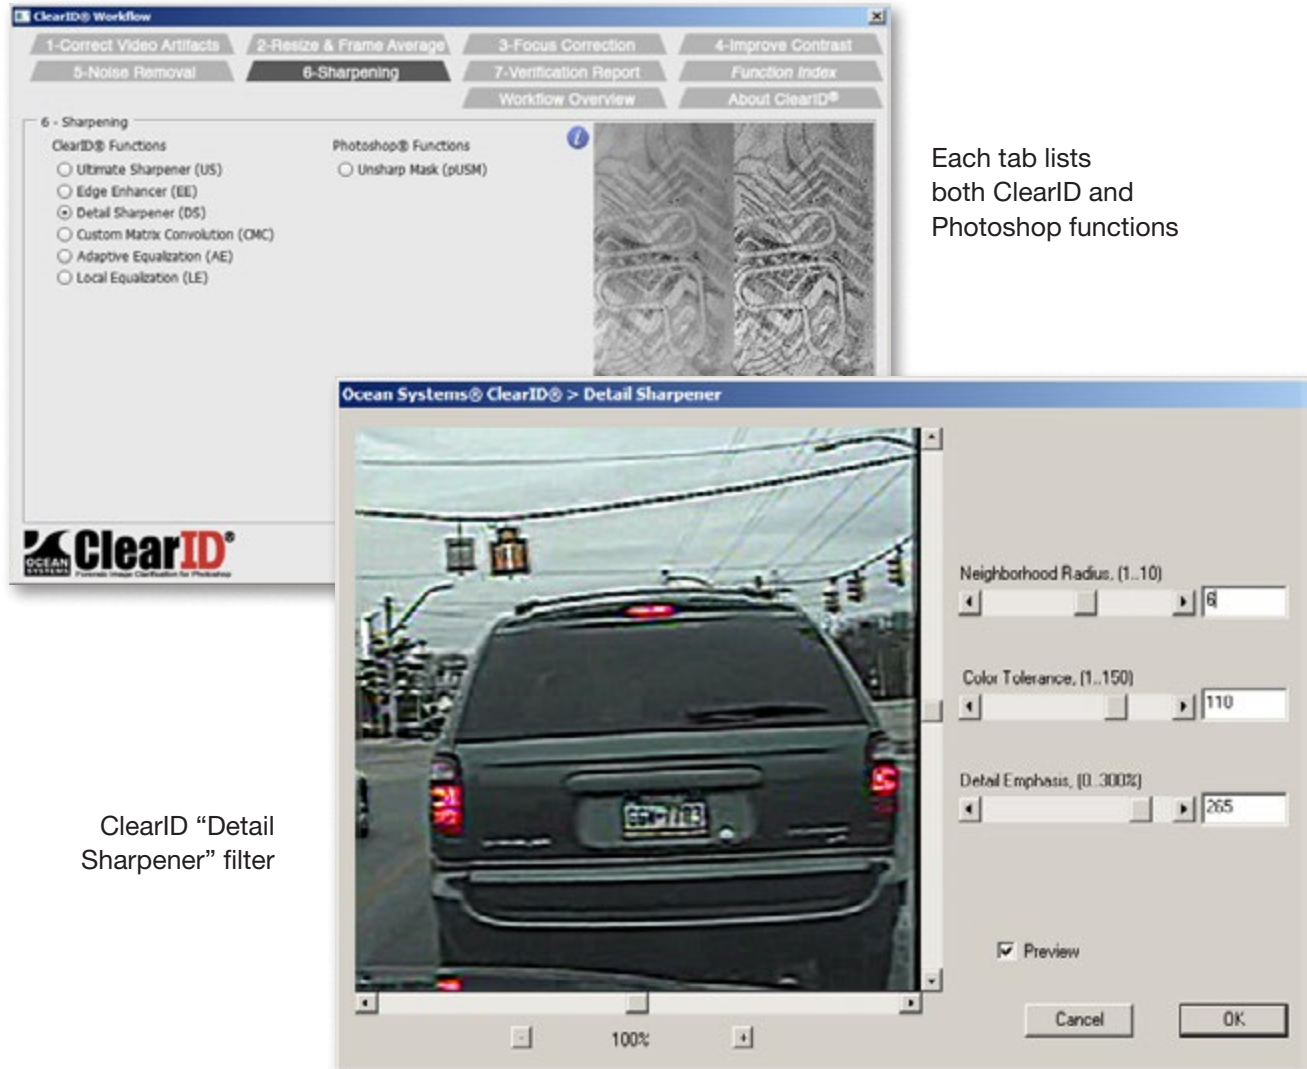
ClearID® Workflow

1-Correct Video Artifacts
2-Resize & Frame Average
3-Focus Correction
4-Improve Contrast
5-Noise Removal
6-Sharpening
7-Verification Report
Function Index
Workflow Overview
About ClearID®

6 - Sharpening

ClearID® Functions
Ultimate Sharpener (US)
Edge Enhancer (EE)
Detail Sharpener (DS)
Custom Matrix Convolution (CMC)
Adaptive Equalization (AE)
Local Equalization (LE)

Photoshop® Functions
Unsharp Mask (pUSM)

ClearID®
Forensic Image Clarification for Photoshop

Each tab lists both ClearID and Photoshop functions

Ocean Systems® ClearID® > Detail Sharpener

Neighborhood Radius, (1..10)
6
Color Tolerance, (1..150)
110
Detail Emphasis, (0..300%)
265

Preview

Cancel
OK

100%

ClearID “Detail Sharpener” filter